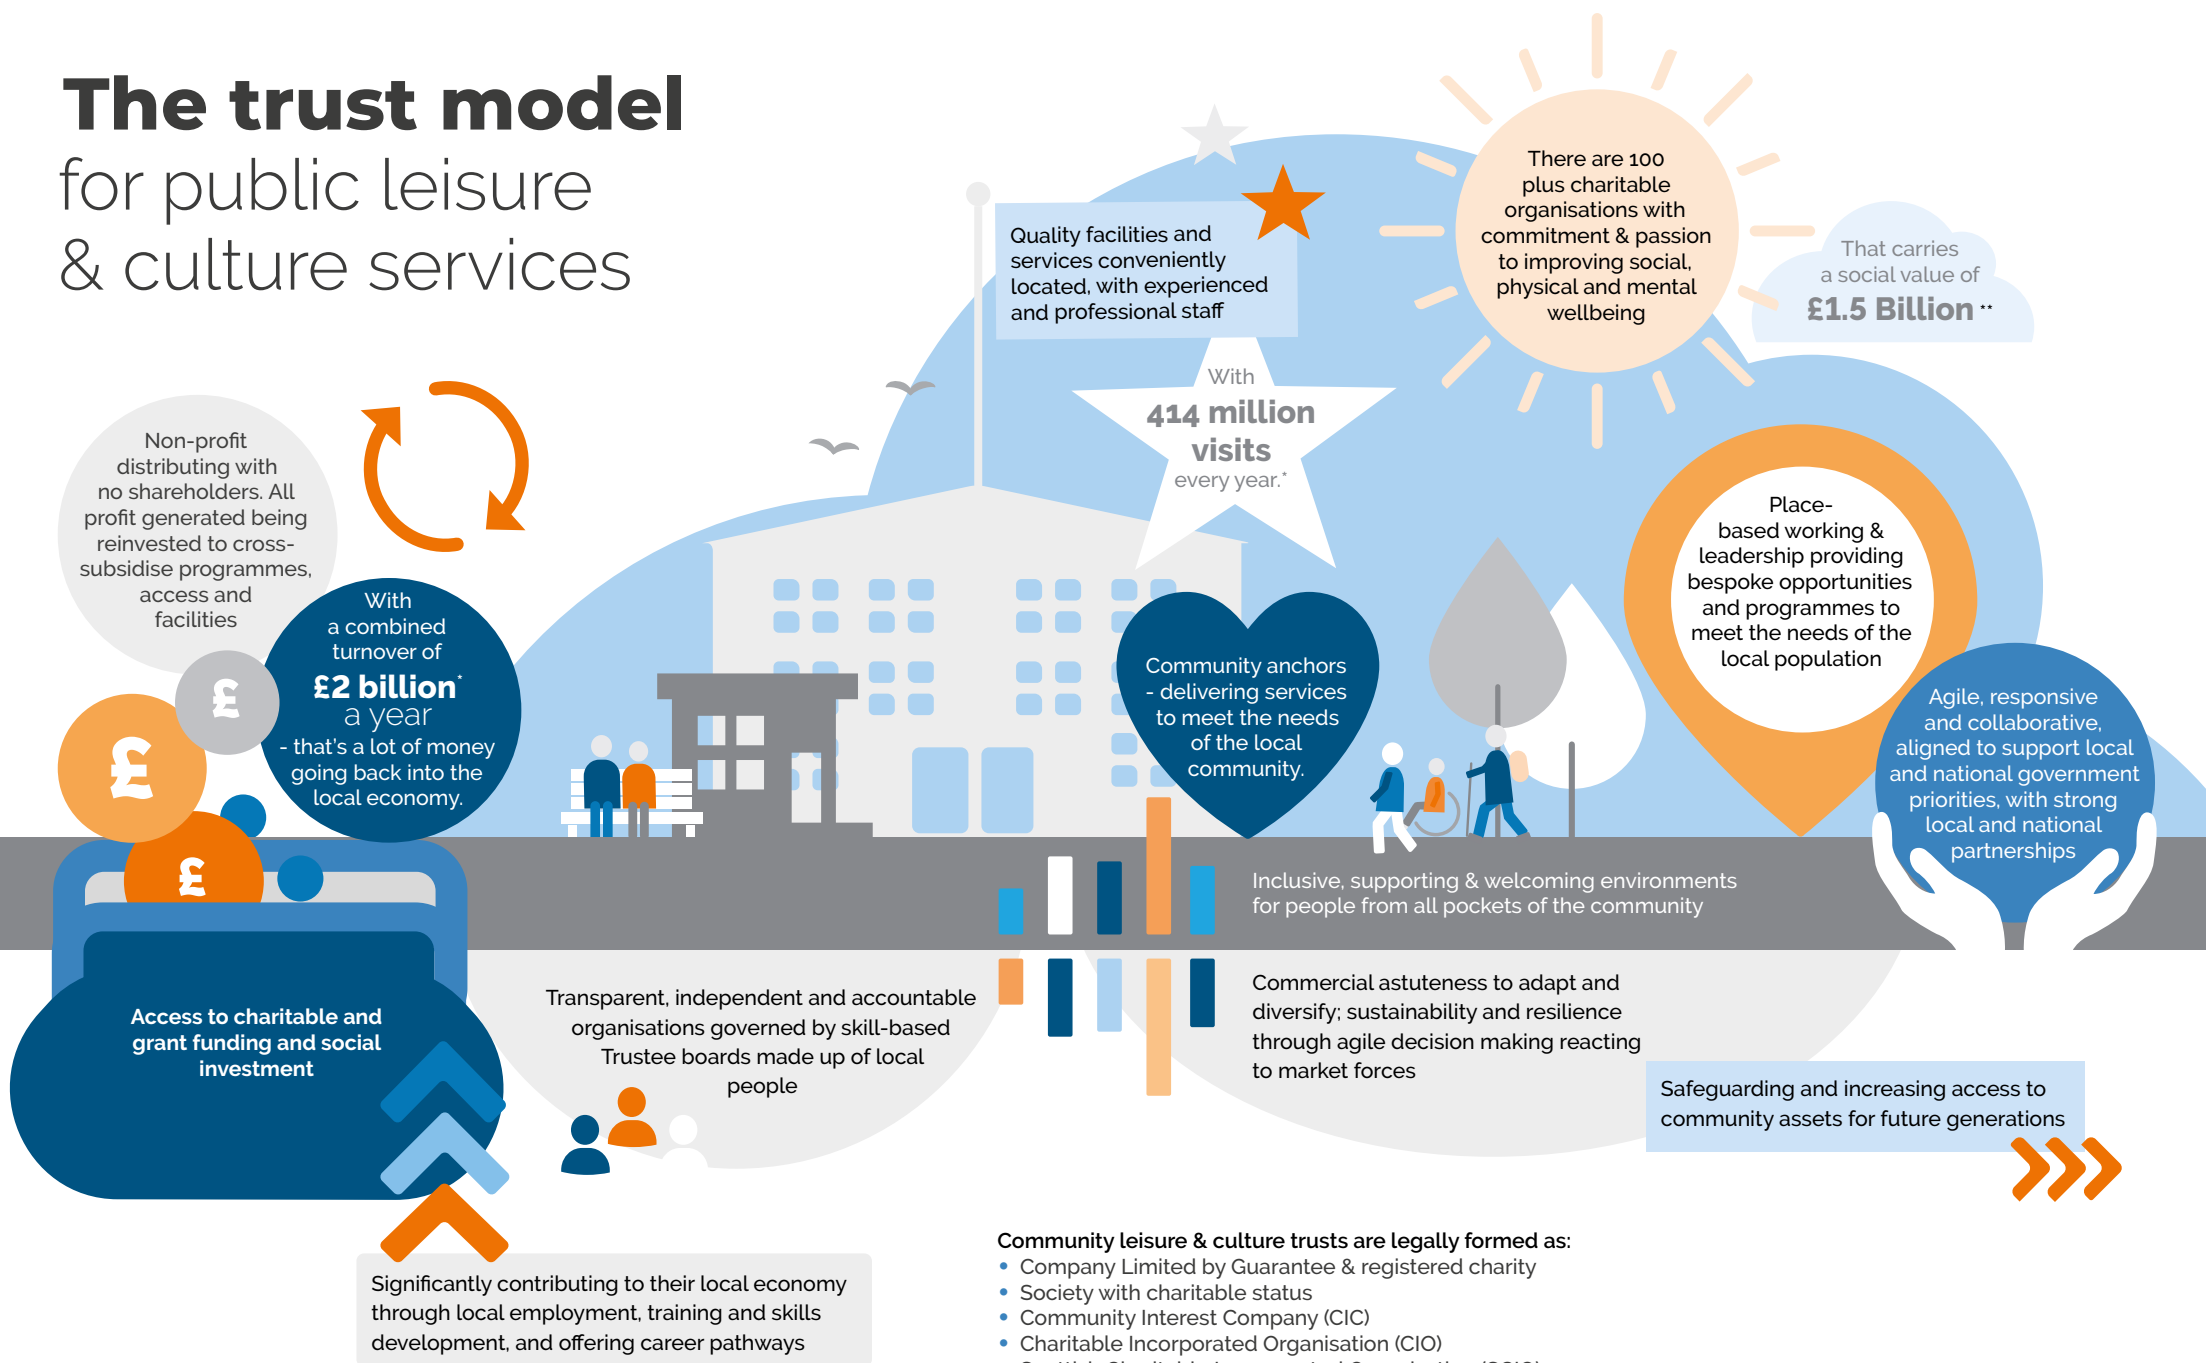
The trust model
for public leisure
& culture services

Quality facilities and services conveniently located, with experienced and professional staff

There are 100 plus charitable organisations with commitment & passion to improving social, physical and mental wellbeing

That carries a social value of
£1.5 Billion **

With
414 million visits
every year.*

Non-profit distributing with no shareholders. All profit generated being reinvested to cross-subsidise programmes, access and facilities

With a combined turnover of
£2 billion*
a year
- that's a lot of money going back into the local economy.

Community anchors - delivering services to meet the needs of the local community.

Place-based working & leadership providing bespoke opportunities and programmes to meet the needs of the local population

Agile, responsive and collaborative, aligned to support local and national government priorities, with strong local and national partnerships

Inclusive, supporting & welcoming environments for people from all pockets of the community

Access to charitable and grant funding and social investment

Transparent, independent and accountable organisations governed by skill-based Trustee boards made up of local people

Commercial astuteness to adapt and diversify; sustainability and resilience through agile decision making reacting to market forces

Safeguarding and increasing access to community assets for future generations

Significantly contributing to their local economy through local employment, training and skills development, and offering career pathways

Community leisure & culture trusts are legally formed as:
• Company Limited by Guarantee & registered charity
• Society with charitable status
• Community Interest Company (CIC)
• Charitable Incorporated Organisation (CIO)
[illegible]